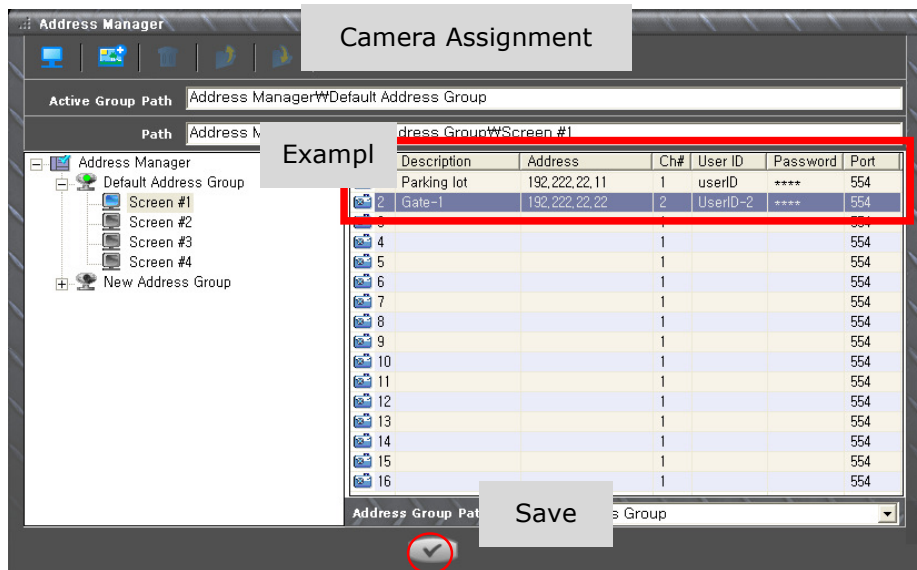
Address Manager

Camera Assignment

Active Group Path Address Manager₩Default Address Group

Path Address M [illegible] dress Group₩Screen #1

Exampl

Address Manager
Default Address Group
Screen #1
Screen #2
Screen #3
Screen #4
New Address Group

| | Description | Address | Ch# | User ID | Password | Port |
|---|---|---|---|---|---|---|
| | Parking lot | 192,222,22,11 | 1 | userID | **** | 554 |
| 2 | Gate-1 | 192,222,22,22 | 2 | UserID-2 | **** | 554 |
| 3 | | | 1 | | | 554 |
| 4 | | | 1 | | | 554 |
| 5 | | | 1 | | | 554 |
| 6 | | | 1 | | | 554 |
| 7 | | | 1 | | | 554 |
| 8 | | | 1 | | | 554 |
| 9 | | | 1 | | | 554 |
| 10 | | | 1 | | | 554 |
| 11 | | | 1 | | | 554 |
| 12 | | | 1 | | | 554 |
| 13 | | | 1 | | | 554 |
| 14 | | | 1 | | | 554 |
| 15 | | | 1 | | | 554 |
| 16 | | | 1 | | | 554 |

Address Group Pat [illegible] s Group

Save